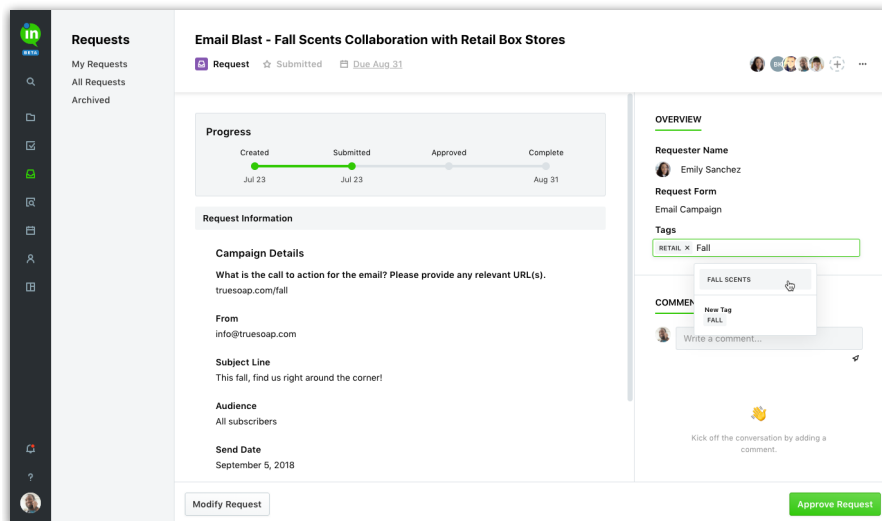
in
BETA

Requests
My Requests
All Requests
Archived

Email Blast - Fall Scents Collaboration with Retail Box Stores
Request Submitted Due Aug 31

BR

...

Progress
Created Submitted Approved Complete
Jul 23 Jul 23 Aug 31

Request Information

Campaign Details

What is the call to action for the email? Please provide any relevant URL(s).
truesoap.com/fall

From
info@truesoap.com

Subject Line
This fall, find us right around the corner!

Audience
All subscribers

Send Date
September 5, 2018

OVERVIEW

Requester Name
Emily Sanchez

Request Form
Email Campaign

Tags
RETAIL × Fall

FALL SCENTS

New Tag
FALL

COMMEN

Write a comment...

Kick off the conversation by adding a comment.

?

Modify Request

Approve Request